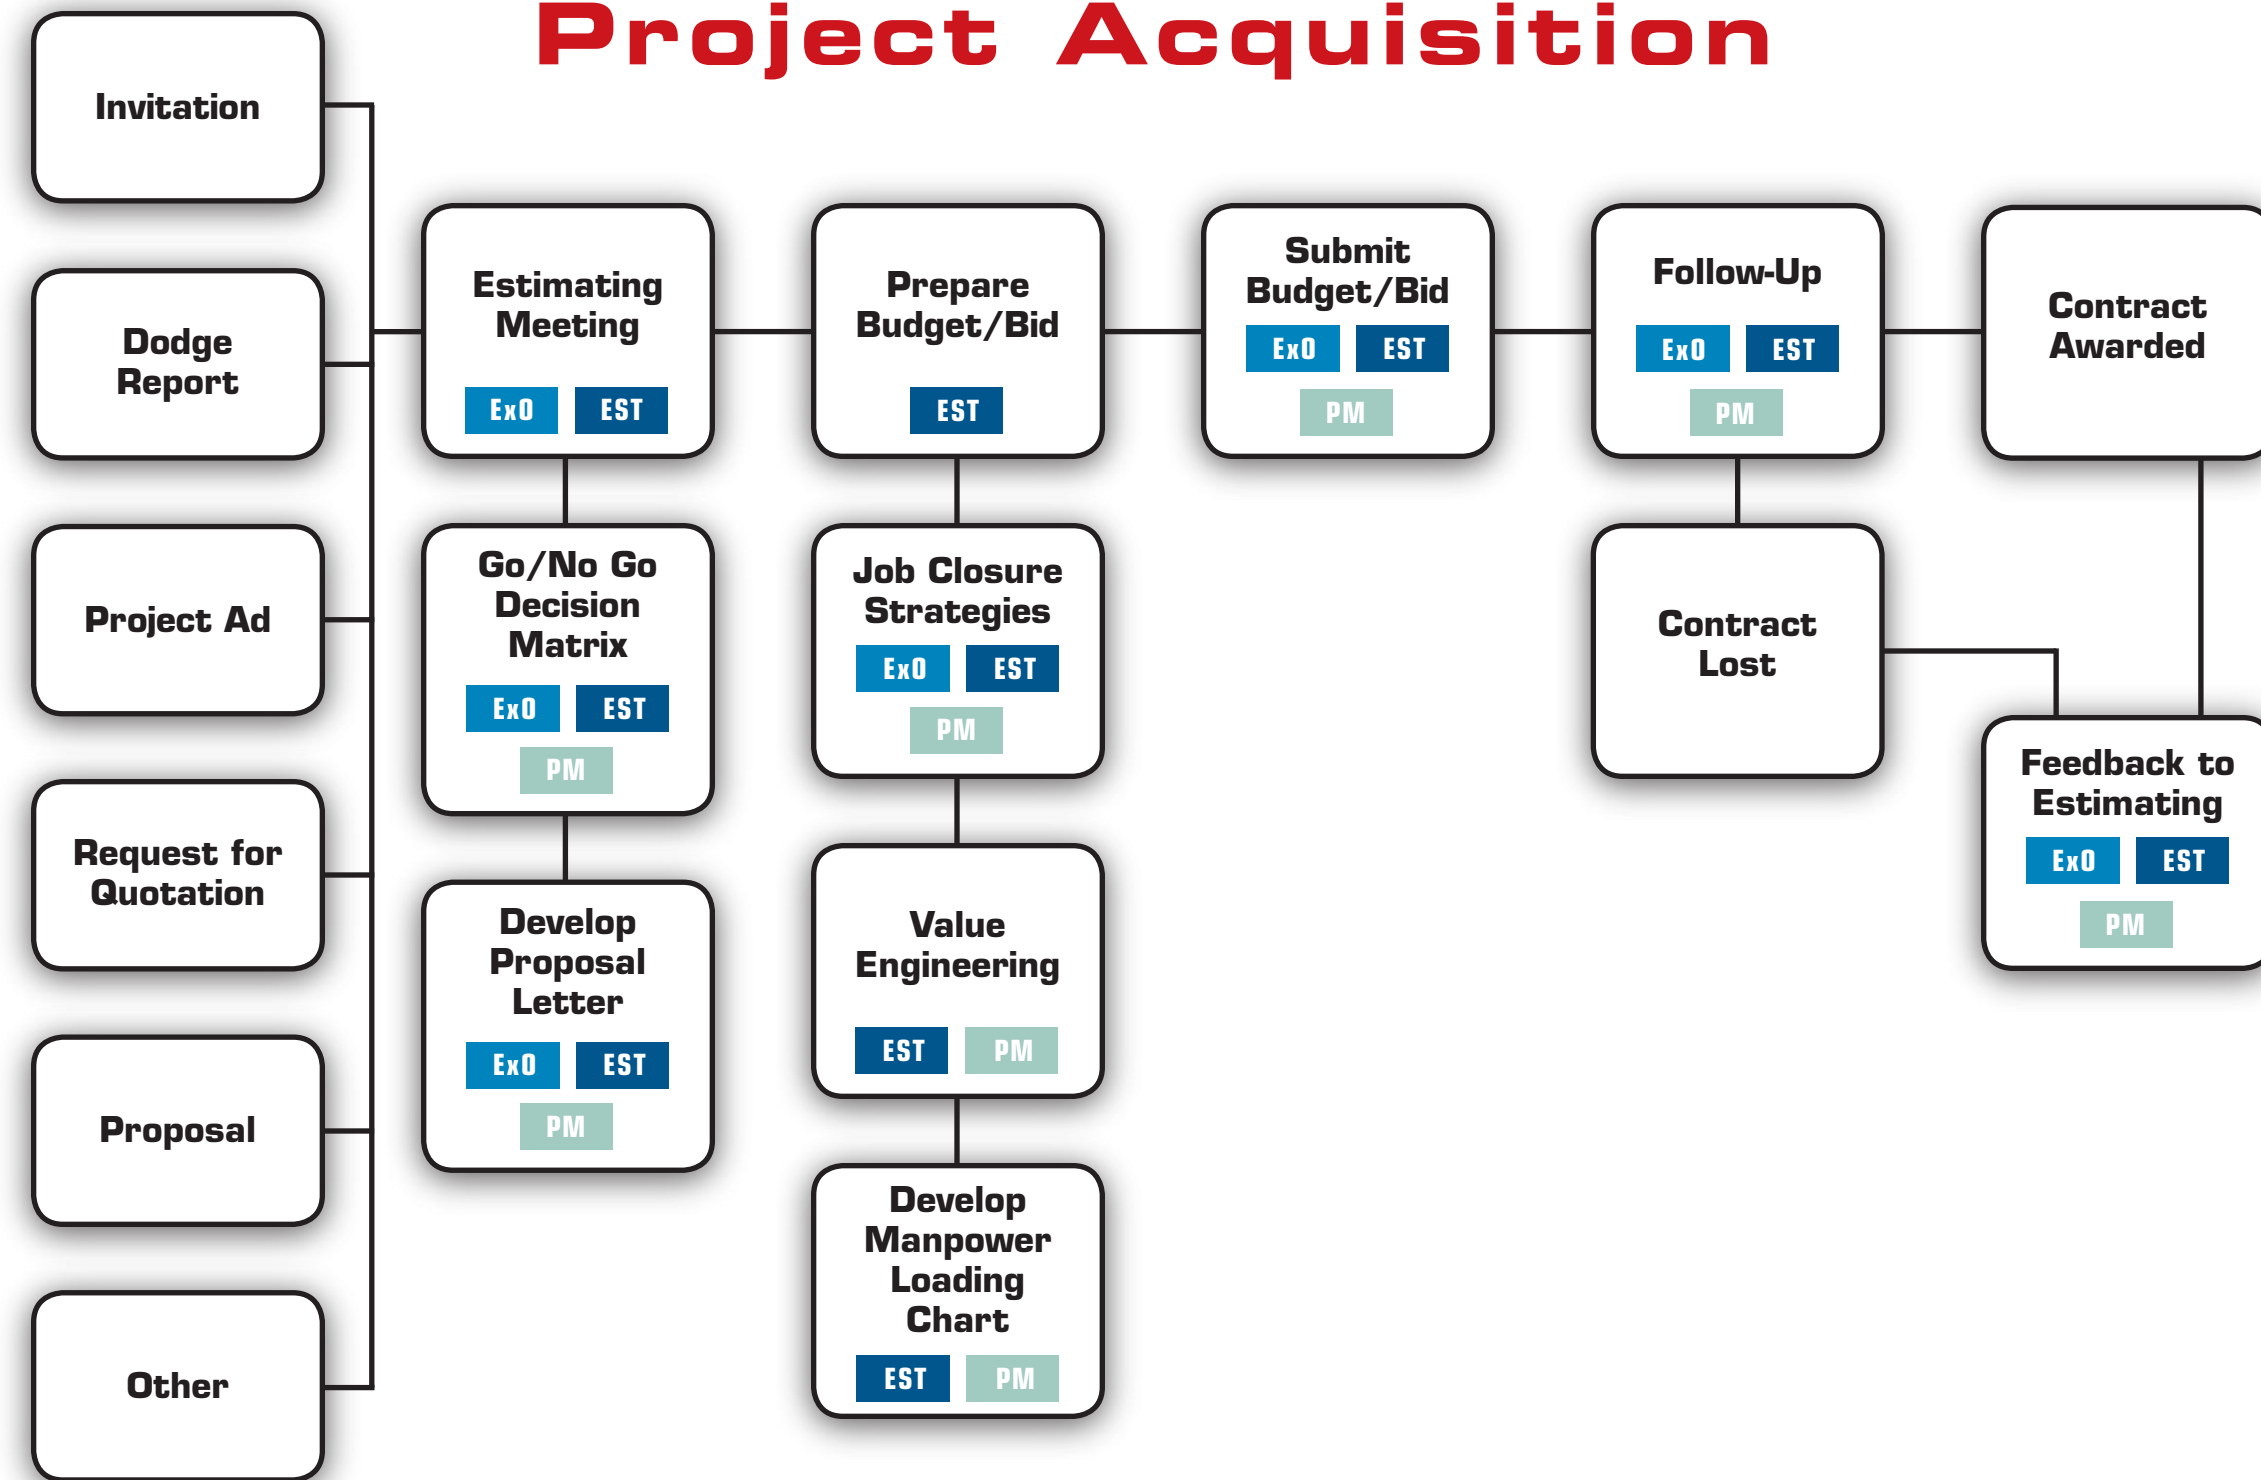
Project Acquisition

Invitation

Dodge Report

Project Ad

Request for Quotation

Proposal

Other

Estimating Meeting
ExO EST

Go/No Go Decision Matrix
ExO EST
PM

Develop Proposal Letter
ExO EST
PM

Prepare Budget/Bid
EST

Job Closure Strategies
ExO EST
PM

Value Engineering
EST PM

Develop Manpower Loading Chart
EST PM

Submit Budget/Bid
ExO EST
PM

Follow-Up
ExO EST
PM

Contract Lost

Contract Awarded

Feedback to Estimating
ExO EST
PM